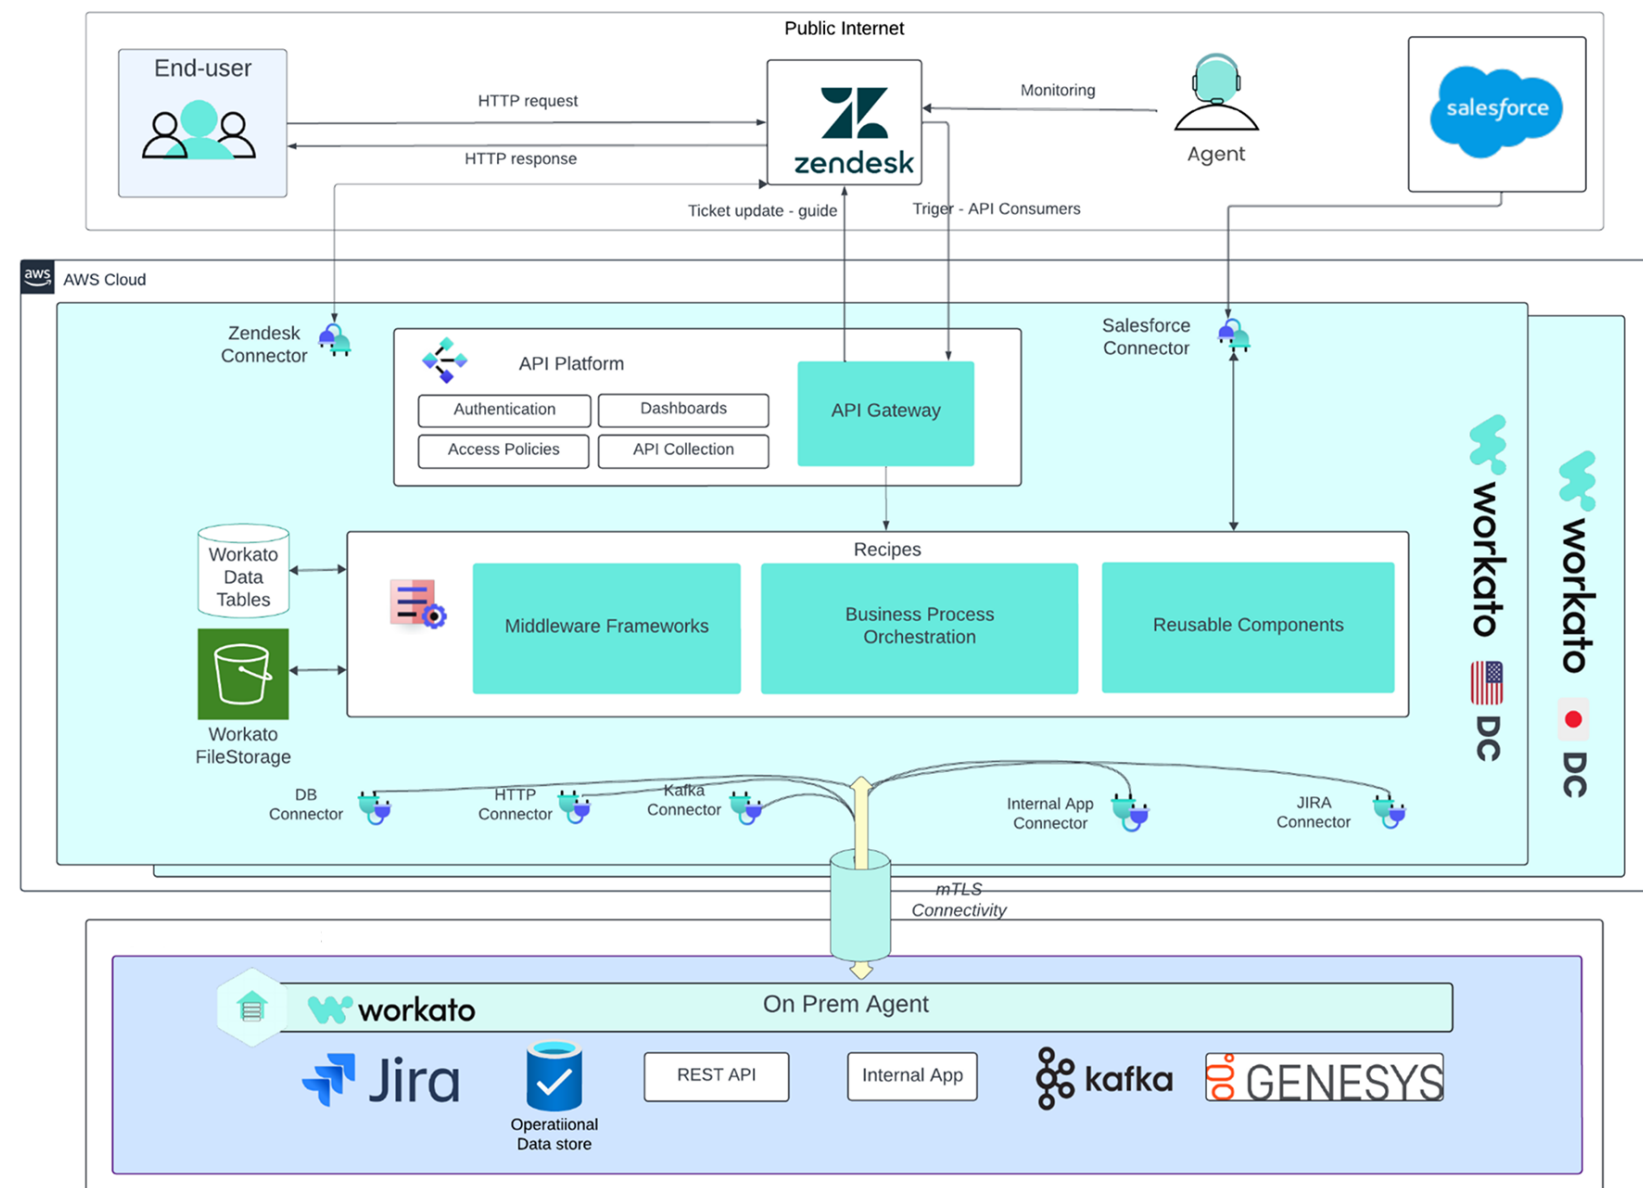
Public Internet

End-user

HTTP request

HTTP response

zendesk

Monitoring

Agent

salesforce

Ticket update - guide

Triger - API Consumers

aws AWS Cloud

Zendesk Connector

API Platform

Authentication

Dashboards

Access Policies

API Collection

API Gateway

Salesforce Connector

workato

DC

workato

DC

Workato Data Tables

Recipes

Middleware Frameworks

Business Process Orchestration

Reusable Components

Workato FileStorage

DB Connector

HTTP Connector

Kafka Connector

Internal App Connector

JIRA Connector

mTLS Connectivity

workato

On Prem Agent

Jira

Operatiional Data store

REST API

Internal App

kafka

GENESYS